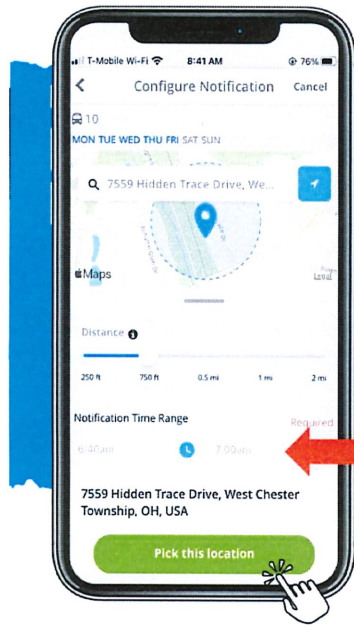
T-Mobile Wi-Fi 8:41 AM 76%

Configure Notification Cancel

10

MON TUE WED THU FRI SAT SUN

7559 Hidden Trace Drive, We...

Maps

Legal

Distance

250 ft 750 ft 0.5 mi 1 mi 2 mi

Notification Time Range

Required

6:40am 7:00am

7559 Hidden Trace Drive, West Chester Township, OH, USA

Pick this location